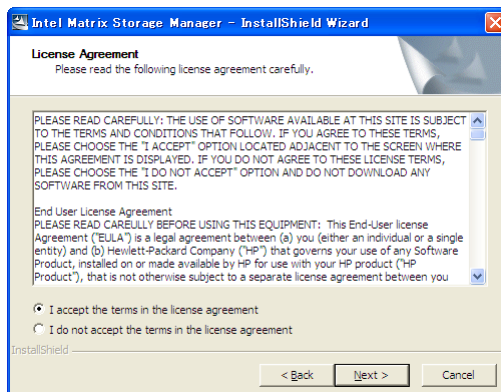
Intel Matrix Storage Manager - InstallShield Wizard

License Agreement
Please read the following license agreement carefully.

PLEASE READ CAREFULLY: THE USE OF SOFTWARE AVAILABLE AT THIS SITE IS SUBJECT TO THE TERMS AND CONDITIONS THAT FOLLOW. IF YOU AGREE TO THESE TERMS, PLEASE CHOOSE THE "I ACCEPT" OPTION LOCATED ADJACENT TO THE SCREEN WHERE THIS AGREEMENT IS DISPLAYED. IF YOU DO NOT AGREE TO THESE LICENSE TERMS, PLEASE CHOOSE THE "I DO NOT ACCEPT" OPTION AND DO NOT DOWNLOAD ANY SOFTWARE FROM THIS SITE.

End User License Agreement
PLEASE READ CAREULLY BEFORE USING THIS EQUIPMENT: This End-User license Agreement ("EULA") is a legal agreement between (a) you (either an individual or a single entity) and (b) Hewlett-Packard Company ("HP") that governs your use of any Software Product, installed on or made available by HP for use with your HP product ("HP Product"), that is not otherwise subject to a separate license agreement between you

I accept the terms in the license agreement

I do not accept the terms in the license agreement

InstallShield

< Back Next > Cancel